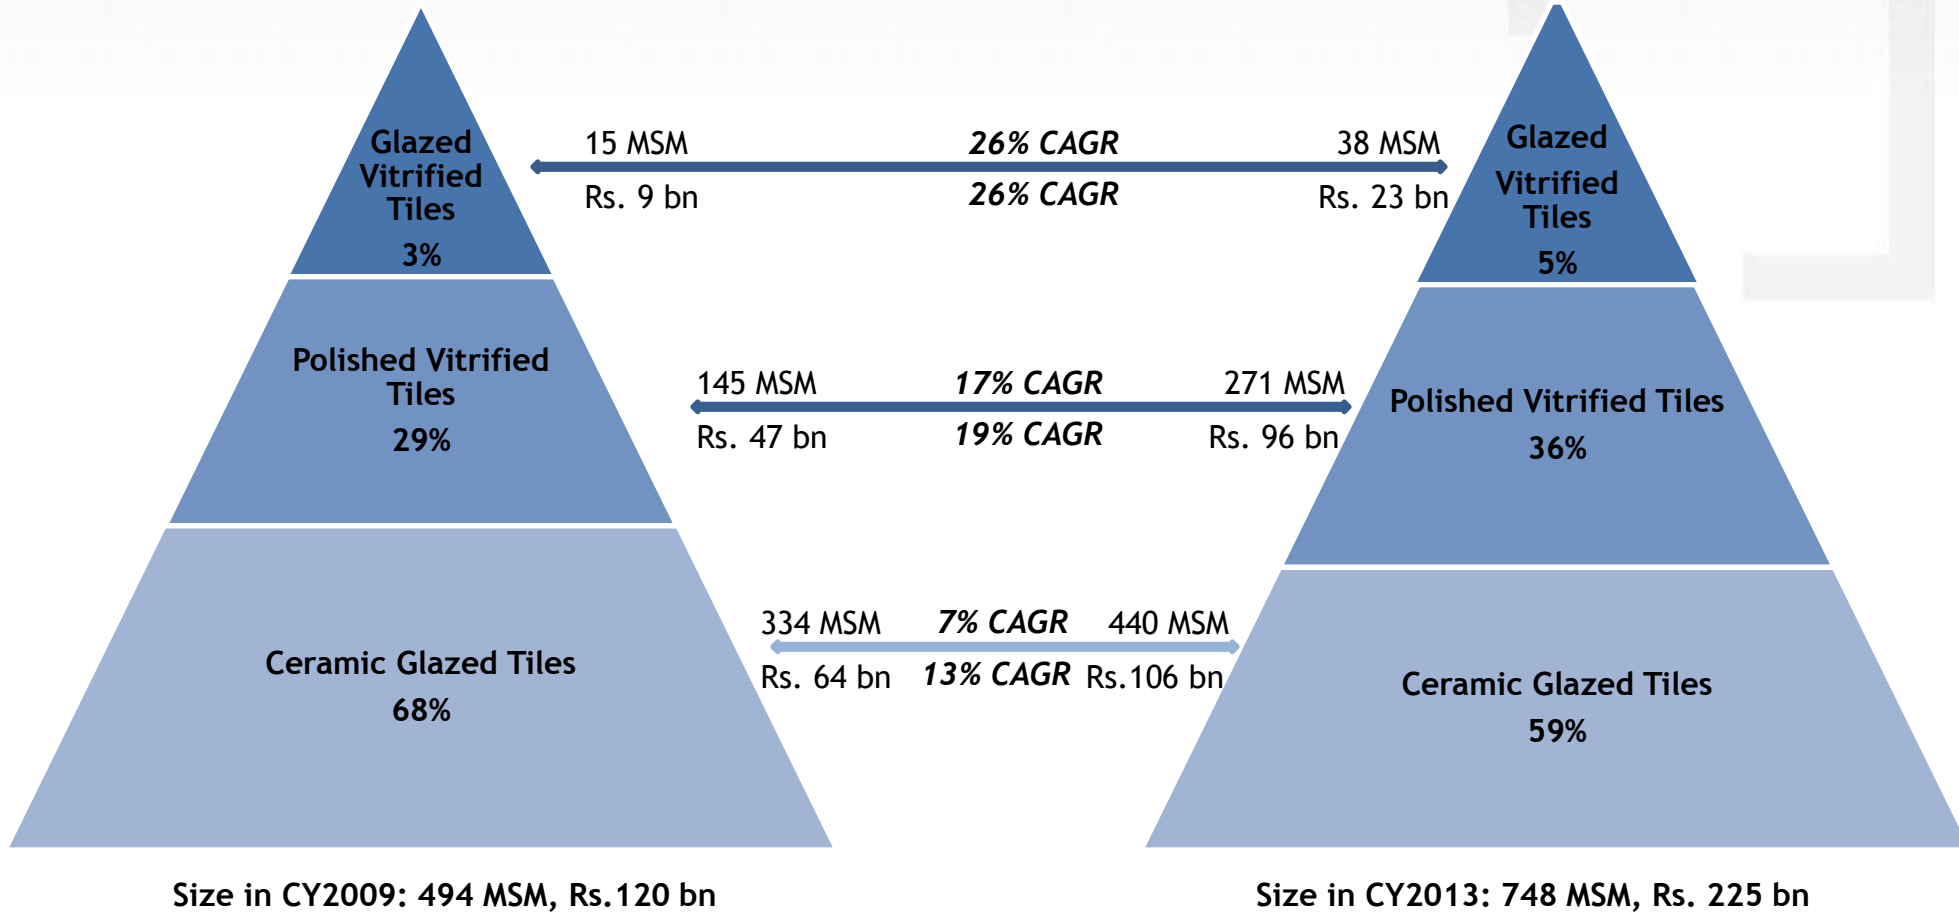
Glazed Vitrified Tiles
3%

Polished Vitrified Tiles
29%

Ceramic Glazed Tiles
68%

15 MSM
26% CAGR
38 MSM
Rs. 9 bn
26% CAGR
Rs. 23 bn

145 MSM
17% CAGR
271 MSM
Rs. 47 bn
19% CAGR
Rs. 96 bn

334 MSM
7% CAGR
440 MSM
Rs. 64 bn
13% CAGR
Rs.106 bn

Glazed Vitrified Tiles
5%

Polished Vitrified Tiles
36%

Ceramic Glazed Tiles
59%

Size in CY2009: 494 MSM, Rs.120 bn

Size in CY2013: 748 MSM, Rs. 225 bn